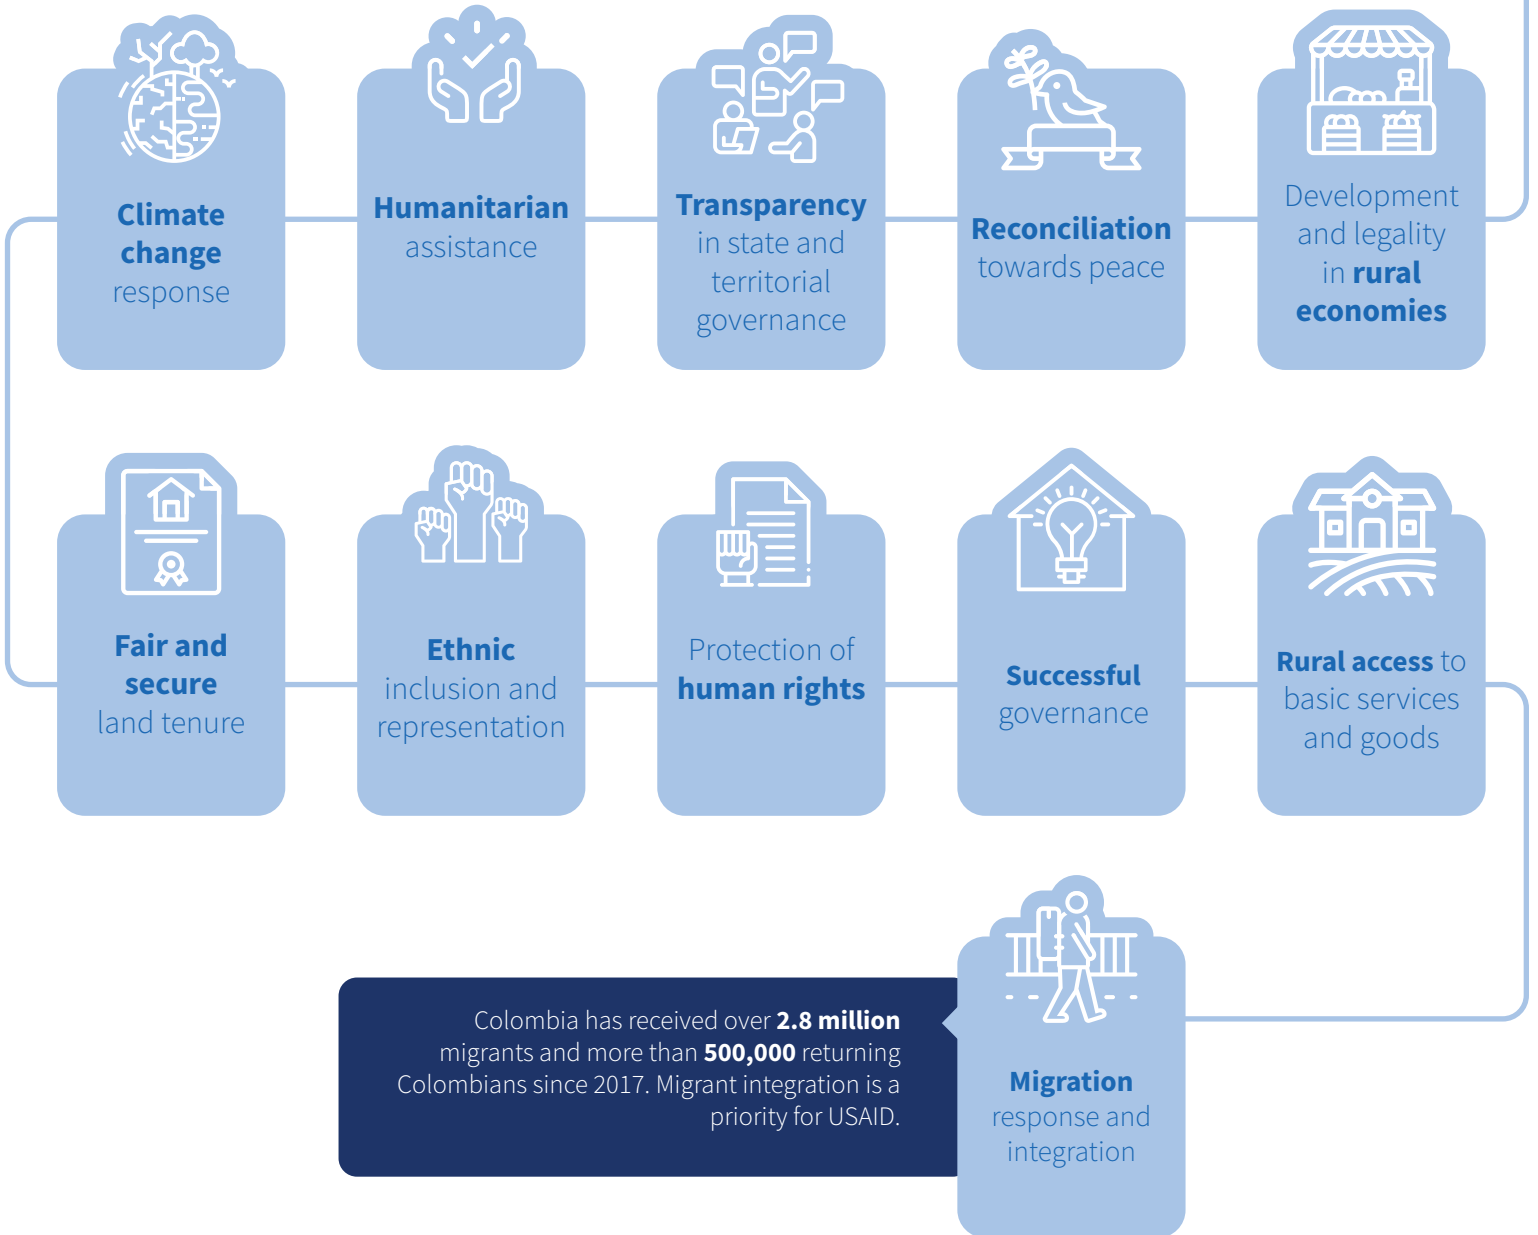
Climate change response

Humanitarian assistance

Transparency in state and territorial governance

Reconciliation towards peace

Development and legality in rural economies

Fair and secure land tenure

Ethnic inclusion and representation

Protection of human rights

Successful governance

Rural access to basic services and goods

Colombia has received over 2.8 million migrants and more than 500,000 returning Colombians since 2017. Migrant integration is a priority for USAID.

Migration response and integration